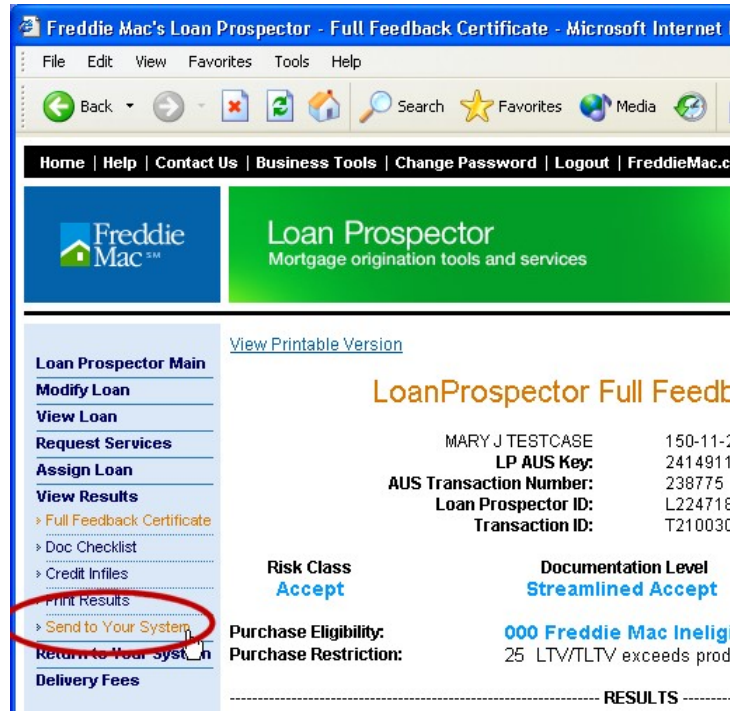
Freddie Mac's Loan Prospector - Full Feedback Certificate - Microsoft Internet

File Edit View Favorites Tools Help

Back Search Favorites Media

Home | Help | Contact Us | Business Tools | Change Password | Logout | FreddieMac.c

Freddie Mac SM

Loan Prospector
Mortgage origination tools and services

Loan Prospector Main
Modify Loan
View Loan
Request Services
Assign Loan
View Results
› Full Feedback Certificate
› Doc Checklist
› Credit Infiles
› Print Results
› Send to Your System
Return to Your System
Delivery Fees

View Printable Version

LoanProspector Full Feedb

MARY J TESTCASE 150-11-2
LP AUS Key: 2414911
AUS Transaction Number: 238775
Loan Prospector ID: L224718
Transaction ID: T210030

Risk Class
Accept

Documentation Level
Streamlined Accept

Purchase Eligibility: 000 Freddie Mac Ineligi
Purchase Restriction: 25 LTV/TLTV exceeds prod

RESULTS